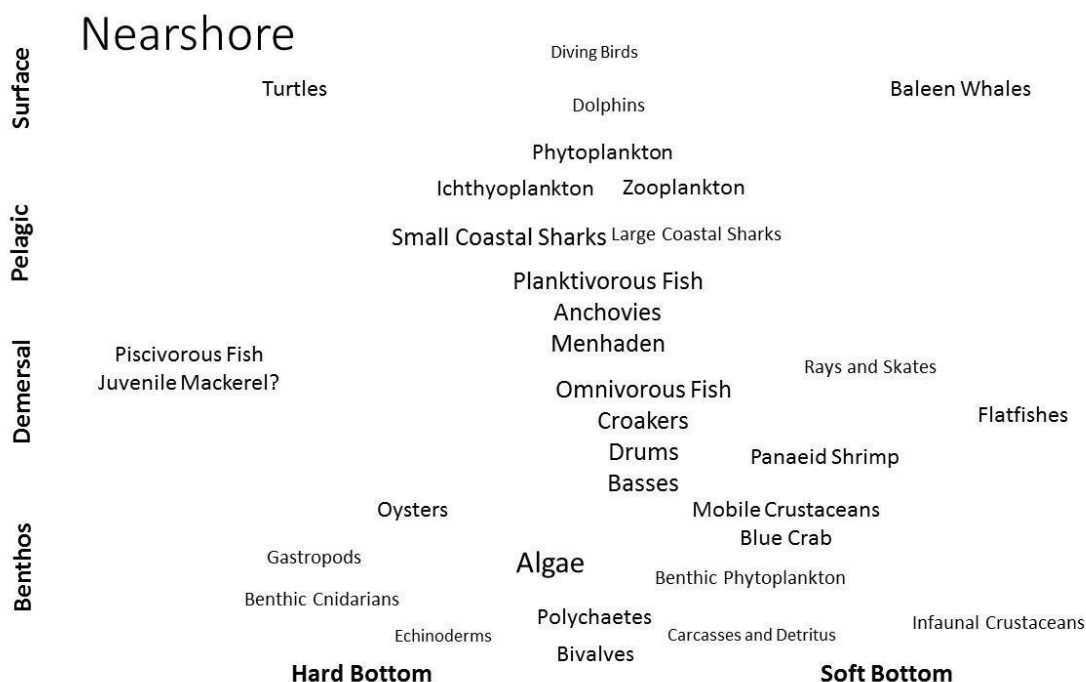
Nearshore

Surface

Diving Birds

Turtles

Baleen Whales

Dolphins

Phytoplankton

Ichthyoplankton Zooplankton

Pelagic

Small Coastal Sharks Large Coastal Sharks

Planktivorous Fish
Anchovies
Menhaden

Demersal

Piscivorous Fish
Juvenile Mackerel?

Rays and Skates

Omnivorous Fish
Croakers
Drums
Basses

Flatfishes

Panaeid Shrimp

Benthos

Oysters

Mobile Crustaceans
Blue Crab

Gastropods

Algae

Benthic Phytoplankton

Benthic Cnidarians

Polychaetes

Infaunal Crustaceans

Echinoderms

Carcasses and Detritus

Bivalves

Hard Bottom

Soft Bottom